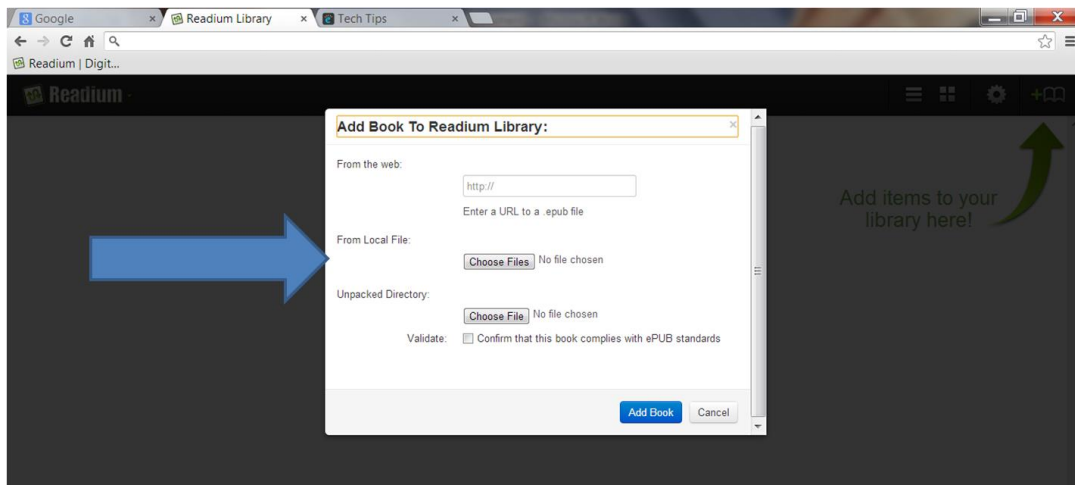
Google ×
Readium Library ×
Tech Tips ×

Readium | Digit...

Readium

Add Book To Readium Library:

From the web:

http://

Enter a URL to a .epub file

From Local File:

Choose Files No file chosen

Unpacked Directory:

Choose File No file chosen

Validate: Confirm that this book complies with ePUB standards

Add Book Cancel

Add items to your library here!